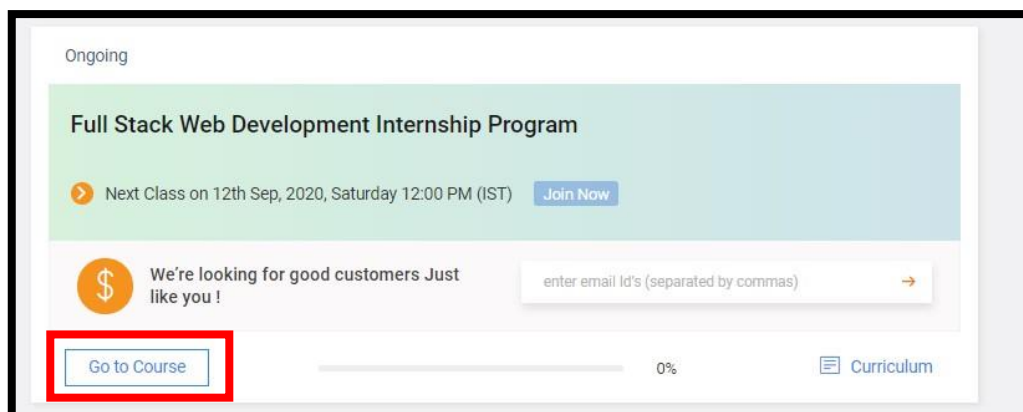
Ongoing

Full Stack Web Development Internship Program

Next Class on 12th Sep, 2020, Saturday 12:00 PM (IST) Join Now

$

We're looking for good customers Just like you !

enter email Id's (separated by commas) →

Go to Course

0%

Curriculum